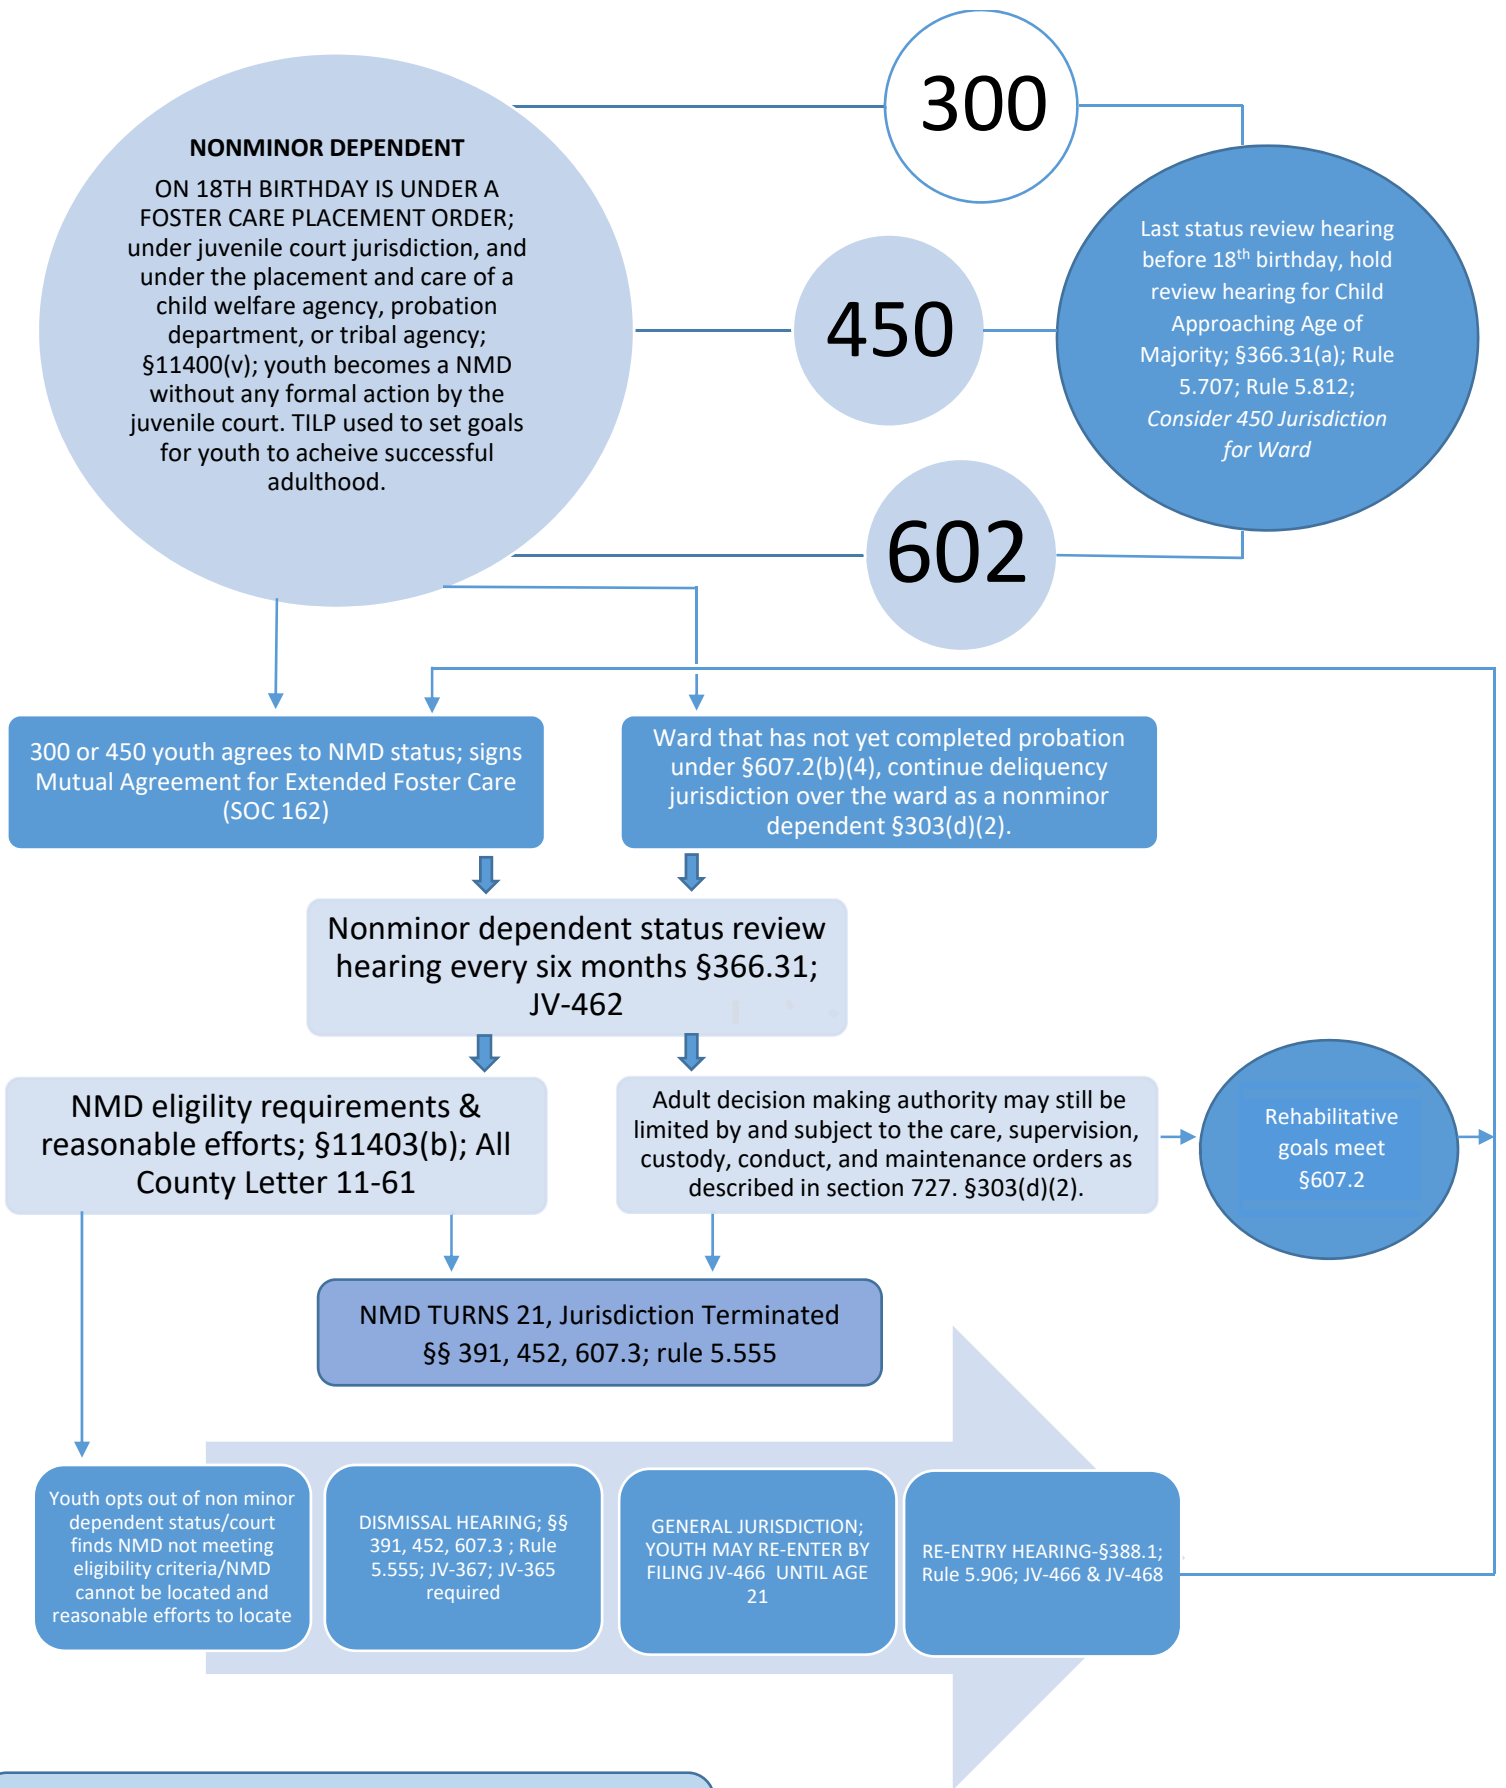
NONMINOR DEPENDENT

ON 18TH BIRTHDAY IS UNDER A FOSTER CARE PLACEMENT ORDER; under juvenile court jurisdiction, and under the placement and care of a child welfare agency, probation department, or tribal agency; §11400(v); youth becomes a NMD without any formal action by the juvenile court. TILP used to set goals for youth to acheive successful adulthood.

300

450

602

Last status review hearing before 18$^{th}$ birthday, hold review hearing for Child Approaching Age of Majority; §366.31(a); Rule 5.707; Rule 5.812; *Consider 450 Jurisdiction for Ward*

300 or 450 youth agrees to NMD status; signs Mutual Agreement for Extended Foster Care (SOC 162)

Ward that has not yet completed probation under §607.2(b)(4), continue deliquency jurisdiction over the ward as a nonminor dependent §303(d)(2).

Nonminor dependent status review hearing every six months §366.31; JV-462

NMD eligility requirements & reasonable efforts; §11403(b); All County Letter 11-61

Adult decision making authority may still be limited by and subject to the care, supervision, custody, conduct, and maintenance orders as described in section 727. §303(d)(2).

Rehabilitative goals meet §607.2

NMD TURNS 21, Jurisdiction Terminated §§ 391, 452, 607.3; rule 5.555

Youth opts out of non minor dependent status/court finds NMD not meeting eligibility criteria/NMD cannot be located and reasonable efforts to locate

DISMISSAL HEARING; §§ 391, 452, 607.3 ; Rule 5.555; JV-367; JV-365 required

GENERAL JURISDICTION; YOUTH MAY RE-ENTER BY FILING JV-466 UNTIL AGE 21

RE-ENTRY HEARING-§388.1; Rule 5.906; JV-466 & JV-468